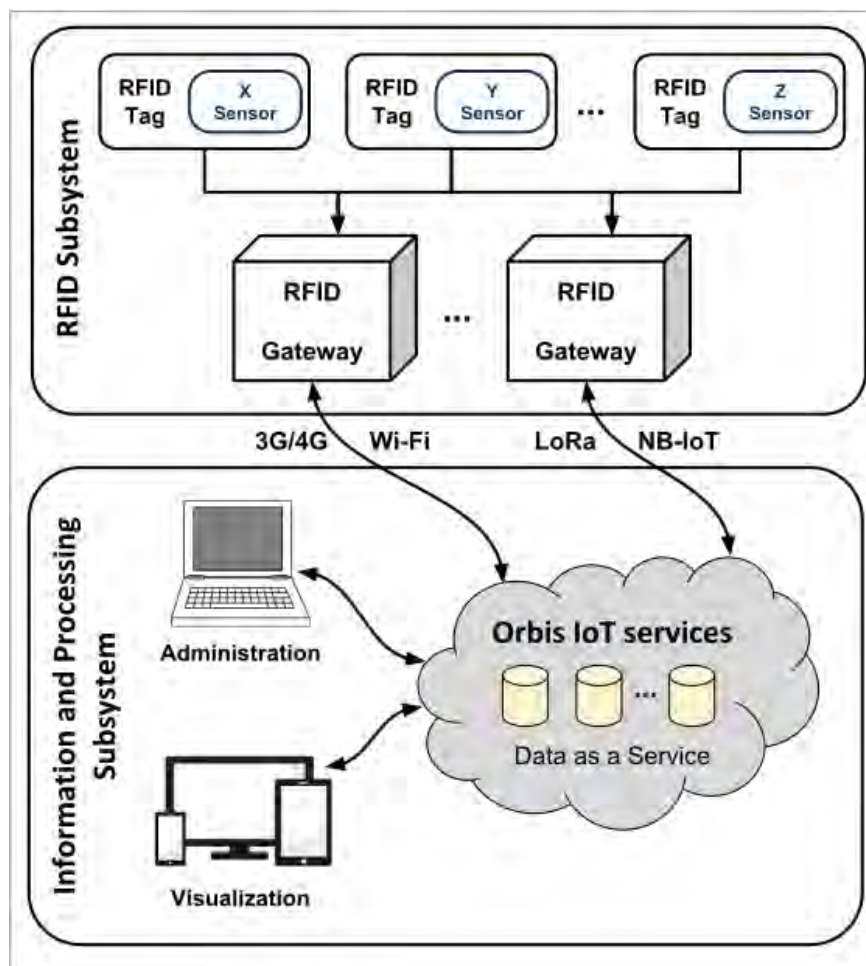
RFID Subsystem

RFID Tag X Sensor

RFID Tag Y Sensor

...

RFID Tag Z Sensor

RFID Gateway

...

RFID Gateway

3G/4G Wi-Fi LoRa NB-IoT

Information and Processing Subsystem

Administration

Orbis IoT services

...

Data as a Service

Visualization